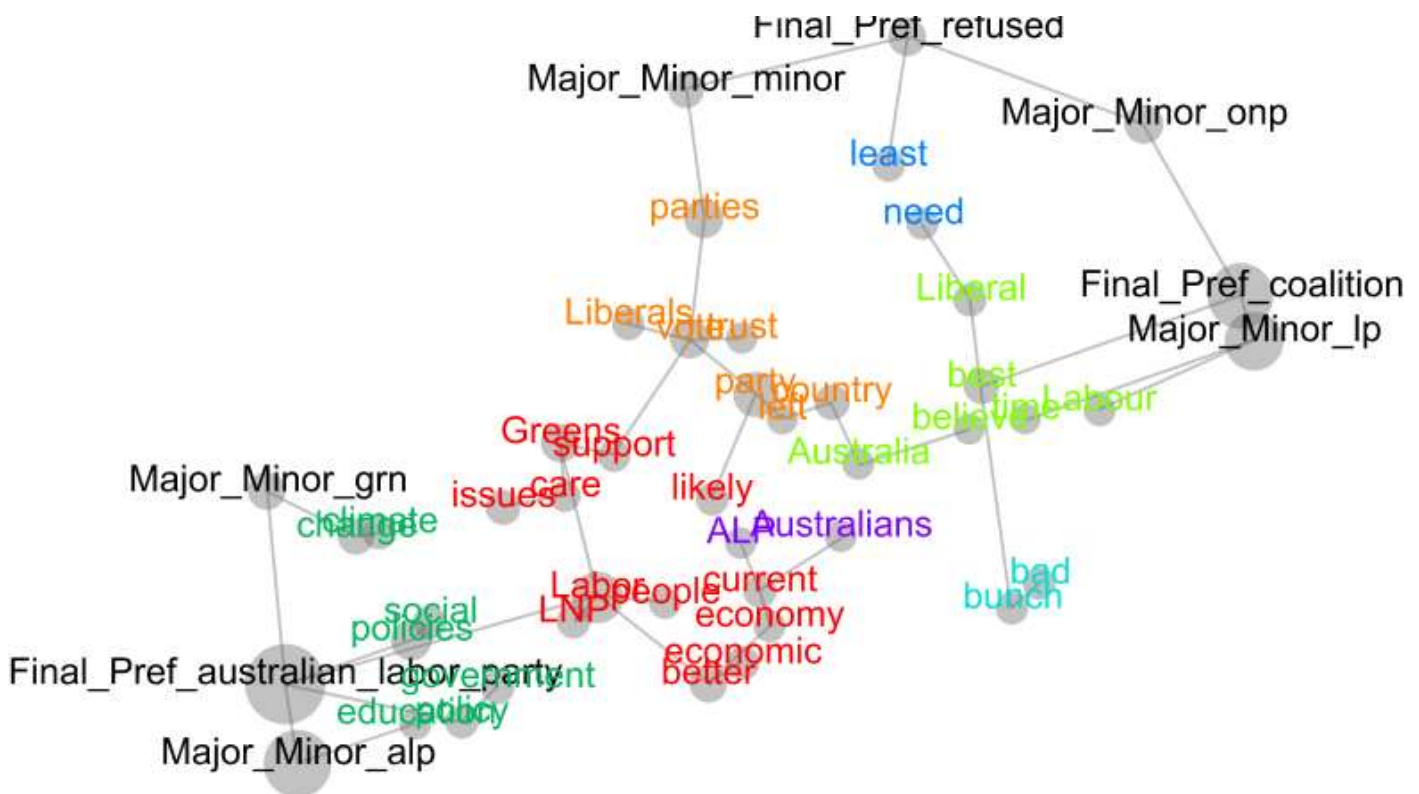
Final_Pref_refused
Major_Minor_minor
Major_Minor_onp
least
need
parties
Liberal
Final_Pref_coalition
Major_Minor_lp
Liberals
vote
trust
party
country
left
best
time
Labour
believe
Greens
support
Australia
Major_Minor_grn
issues
care
likely
climate
change
ALP
Australians
bad
bunch
Labor
people
current
social
LNP
economy
policies
economic
Final_Pref_australian_labor_party
government
better
education
policy
Major_Minor_alp